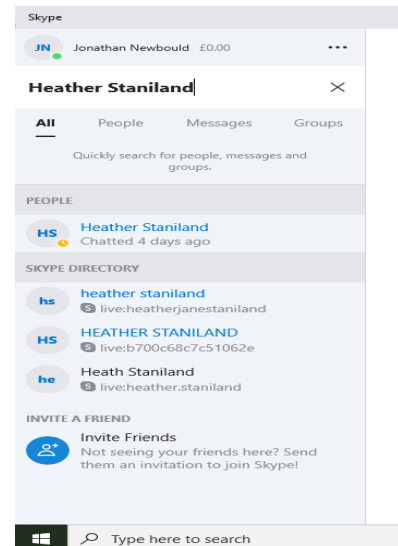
Skype

JN Jonathan Newbould £0.00 •••

Heather Staniland ×

All People Messages Groups

Quickly search for people, messages and groups.

PEOPLE

HS Heather Staniland
Chatted 4 days ago

SKYPE DIRECTORY

hs heather staniland
live:heatherjanestaniland

HS HEATHER STANILAND
live:b700c68c7c51062e

he Heath Staniland
live:heather.staniland

INVITE A FRIEND

Invite Friends
Not seeing your friends here? Send them an invitation to join Skype!

Type here to search